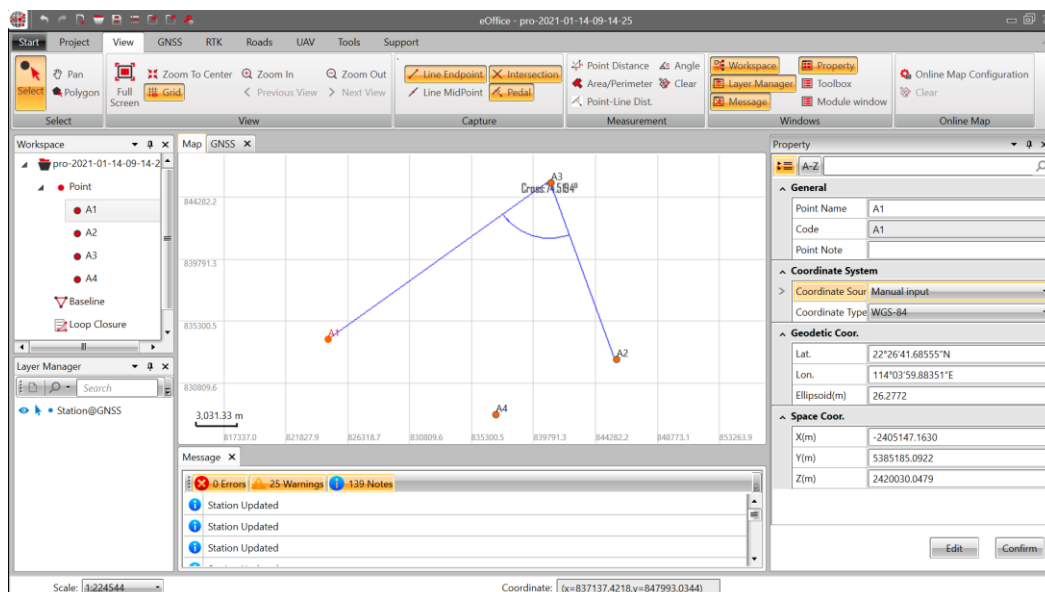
eOffice - pro-2021-01-14-09-14-25

Start Project View GNSS RTK Roads UAV Tools Support

Select Pan Polygon
Select

Full Screen Zoom To Center Zoom In Zoom Out Grid Previous View Next View
View

Line Endpoint Intersection Line MidPoint Pedal
Capture

Point Distance Angle Area/Perimeter Clear Point-Line Dist.
Measurement

Workspace Property Layer Manager Toolbox Message Module window
Windows

Online Map Configuration Clear
Online Map

Workspace
pro-2021-01-14-09-14-2
Point
A1
A2
A3
A4
Baseline
Loop Closure

Layer Manager
Search
Station@GNSS

Map GNSS

A3
Cross:74.5194°
844282.2
839791.3
835300.5
830809.6
A1
A2
A4
3,031.33 m
817337.0 821827.9 826318.7 830809.6 835300.5 839791.3 844282.2 848773.1 853263.9

Message
0 Errors 25 Warnings 139 Notes
Station Updated
Station Updated
Station Updated

Property
A-Z
General
| Point Name | A1 |
|---|---|
| Code | A1 |
| Point Note | |

Coordinate System
| Coordinate Sour | Manual input |
|---|---|
| Coordinate Type | WGS-84 |

Geodetic Coor.
| Lat. | 22°26'41.68555"N |
|---|---|
| Lon. | 114°03'59.88351"E |
| Ellipsoid(m) | 26.2772 |

Space Coor.
| X(m) | -2405147.1630 |
|---|---|
| Y(m) | 5385185.0922 |
| Z(m) | 2420030.0479 |

Edit Confirm

Scale: 1:224544
Coordinate: (x=837137.4218,y=847993.0344)